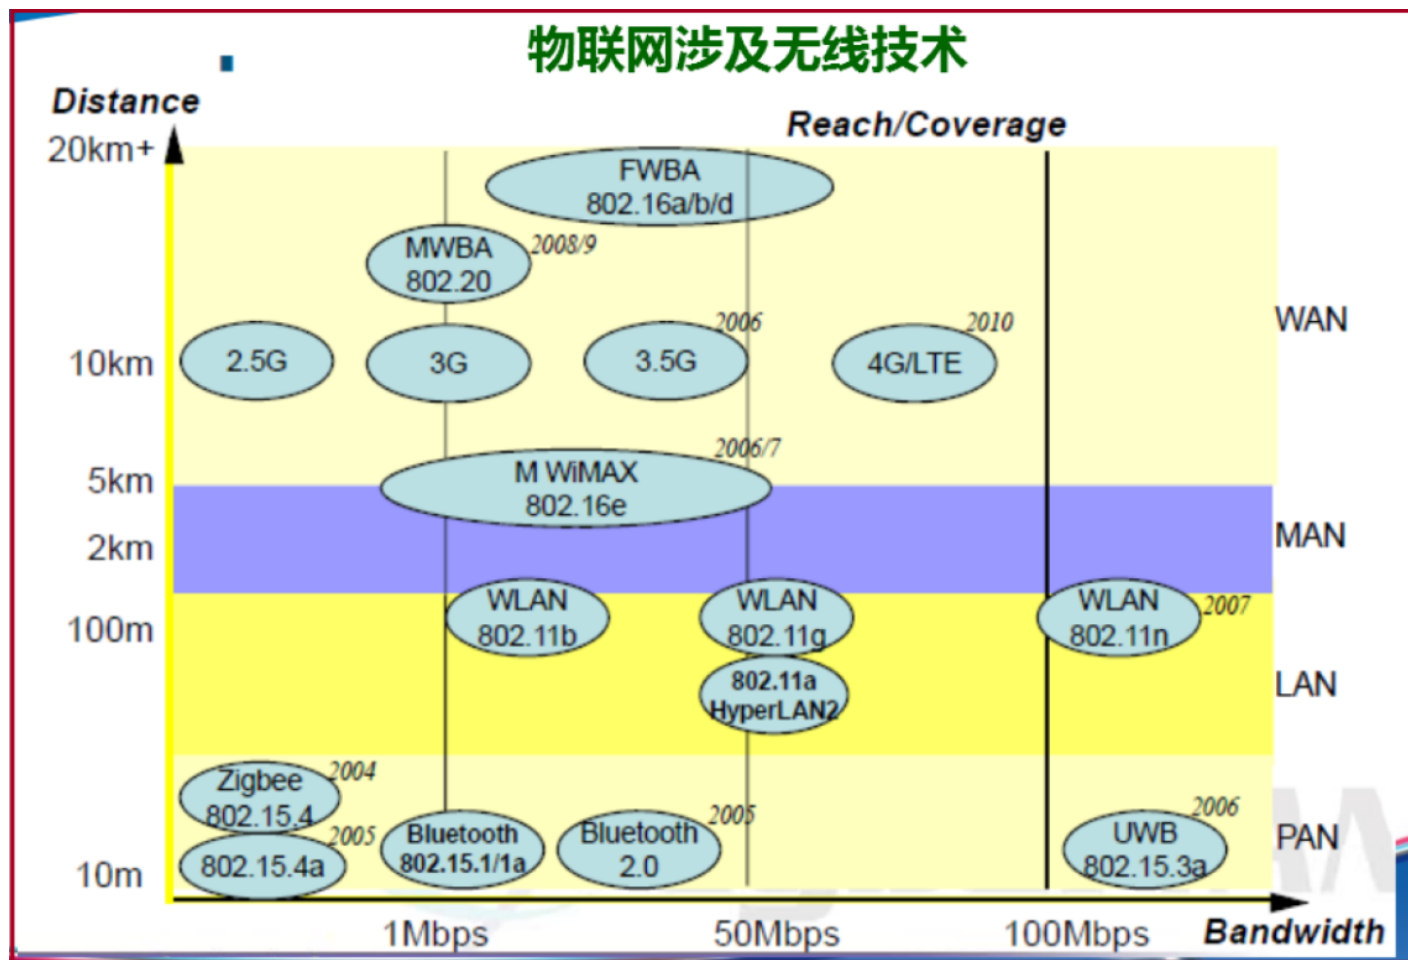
物联网涉及无线技术

Distance

Reach/Coverage

20km+

10km

5km

2km

100m

10m

FWBA
802.16a/b/d

MWBA
802.20

2008/9

2.5G

3G

3.5G

2006

4G/LTE

2010

2006/7

M WiMAX
802.16e

WLAN
802.11b

WLAN
802.11g

WLAN
802.11n

2007

802.11a
HyperLAN2

Zigbee
802.15.4

2004

2005

802.15.4a

Bluetooth
802.15.1/1a

Bluetooth
2.0

2005

UWB
802.15.3a

2006

WAN

MAN

LAN

PAN

1Mbps

50Mbps

100Mbps

Bandwidth